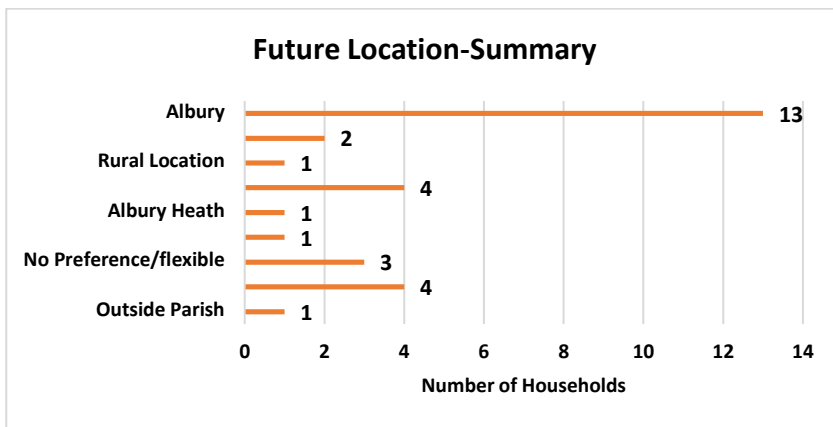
Future Location-Summary

| Location | Number of Households |
|---|---|
| Albury | 13 |
| | 2 |
| Rural Location | 1 |
| | 4 |
| Albury Heath | 1 |
| | 1 |
| No Preference/flexible | 3 |
| | 4 |
| Outside Parish | 1 |

0 2 4 6 8 10 12 14

Number of Households